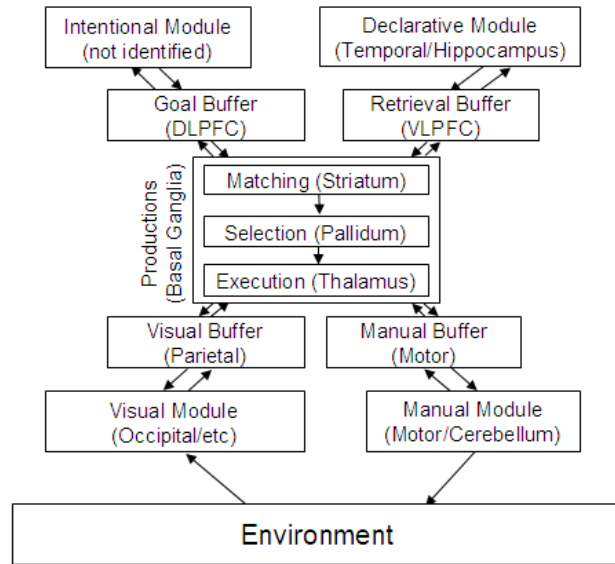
Intentional Module (not identified)

Declarative Module (Temporal/Hippocampus)

Goal Buffer (DLPFC)

Retrieval Buffer (VLPFC)

Productions (Basal Ganglia)

Matching (Striatum)

Selection (Pallidum)

Execution (Thalamus)

Visual Buffer (Parietal)

Manual Buffer (Motor)

Visual Module (Occipital/etc)

Manual Module (Motor/Cerebellum)

Environment